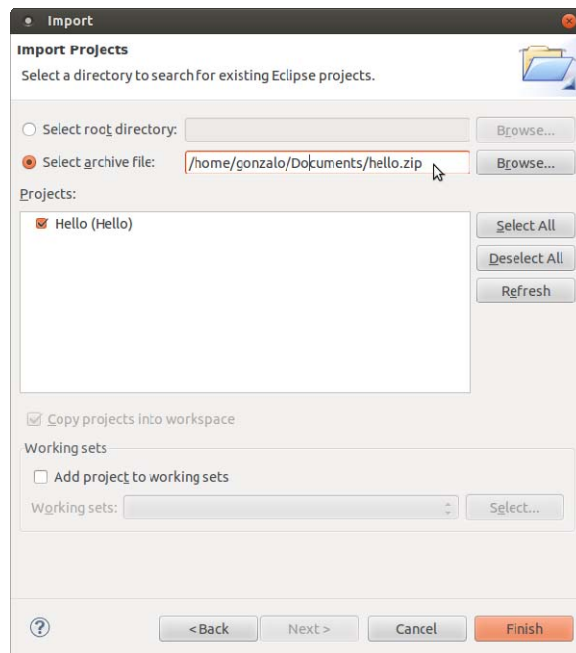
Import

Import Projects

Select a directory to search for existing Eclipse projects.

Select root directory:

Browse...

Select archive file: /home/gonzalo/Documents/hello.zip

Browse...

Projects:

Hello (Hello)

Select All

Deselect All

Refresh

Copy projects into workspace

Working sets

Add project to working sets

Working sets:

Select...

?

< Back

Next >

Cancel

Finish